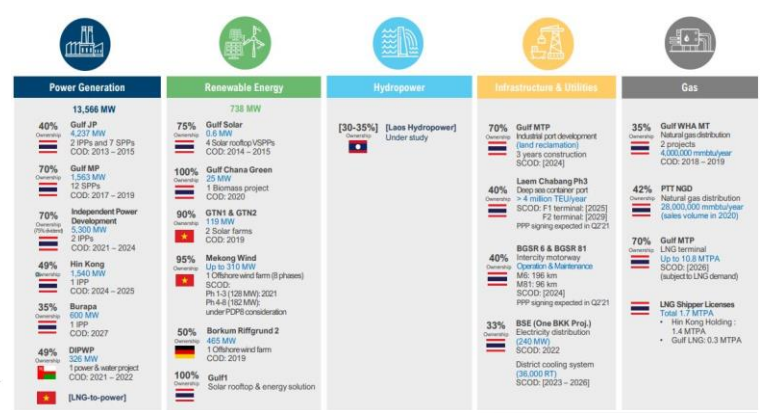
Power Generation

13,566 MW

40% Ownership
Gulf JP
4,237 MW
2 IPPs and 7 SPPs
COD: 2013 – 2015

70% Ownership
Gulf MP
1,563 MW
12 SPPs
COD: 2017 – 2019

70% Ownership (70% dividend)
Independent Power Development
5,300 MW
2 IPPs
COD: 2021 – 2024

49% Ownership
Hin Kong
1,540 MW
1 IPP
COD: 2024 – 2025

35% Ownership
Burapa
600 MW
1 IPP
COD: 2027

49% Ownership
DIPWP
326 MW
1 power & water project
COD: 2021 – 2022

[LNG-to-power]

Renewable Energy

738 MW

75% Ownership
Gulf Solar
0.6 MW
4 Solar rooftop VSPPs
COD: 2014 – 2015

100% Ownership
Gulf Chana Green
25 MW
1 Biomass project
COD: 2020

90% Ownership
GTN1 & GTN2
119 MW
2 Solar farms
COD: 2019

95% Ownership
Mekong Wind
Up to 310 MW
1 Offshore wind farm (8 phases)
SCOD:
Ph 1-3 (128 MW): 2021
Ph 4-8 (182 MW): under PDP8 consideration

50% Ownership
Borkum Riffgrund 2
465 MW
1 Offshore wind farm
COD: 2019

100% Ownership
Gulf1
Solar rooftop & energy solution

Hydropower

[30-35%] Ownership
[Laos Hydropower]
Under study

Infrastructure & Utilities

70% Ownership
Gulf MTP
Industrial port development (land reclamation)
3 years construction
SCOD: [2024]

40% Ownership
Laem Chabang Ph3
Deep sea container port
> 4 million TEU/year
SCOD: F1 terminal: [2025]
F2 terminal: [2029]
PPP signing expected in Q2'21

40% Ownership
BGSR 6 & BGSR 81
Intercity motorway
Operation & Maintenance
M6: 196 km
M81: 96 km
SCOD: [2024]
PPP signing expected in Q2'21

33% Ownership
BSE (One BKK Proj.)
Electricity distribution (240 MW)
SCOD: 2022
District cooling system (36,000 RT)
SCOD: [2023 – 2026]

Gas

35% Ownership
Gulf WHA MT
Natural gas distribution
2 projects
4,000,000 mmbtu/year
COD: 2018 – 2019

42% Ownership
PTT NGD
Natural gas distribution
28,000,000 mmbtu/year (sales volume in 2020)

70% Ownership
Gulf MTP
LNG terminal
Up to 10.8 MTPA
SCOD: [2026]
(subject to LNG demand)

LNG Shipper Licenses
Total 1.7 MTPA
• Hin Kong Holding : 1.4 MTPA
• Gulf LNG: 0.3 MTPA